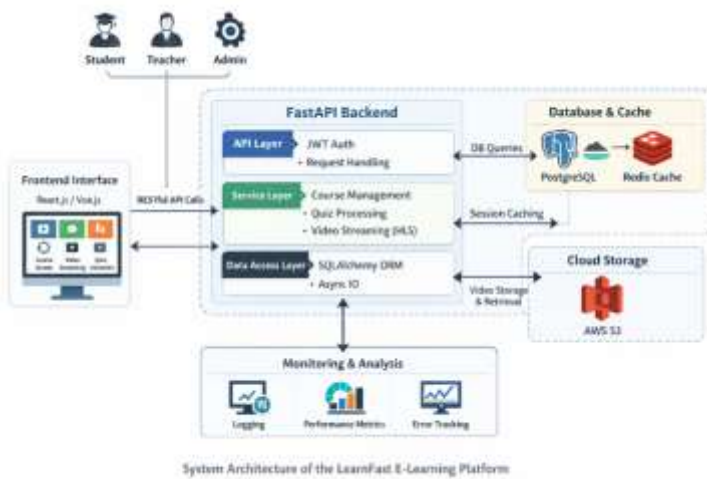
Student Teacher Admin

FastAPI Backend

API Layer
JWT Auth
• Request Handling

Service Layer
Course Management
• Quiz Processing
• Video Streaming (HLS)

Data Access Layer
SQLAlchemy ORM
• Async IO

Database & Cache
PostgreSQL
Redis Cache

DB Queries
Session Caching
Video Storage & Retrieval

Cloud Storage
AWS S3

Frontend Interface
React.js / Vue.js
RESTful API Calls
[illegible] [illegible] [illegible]

Monitoring & Analysis
Logging
Performance Metrics
Error Tracking

System Architecture of the LearnFast E-Learning Platform